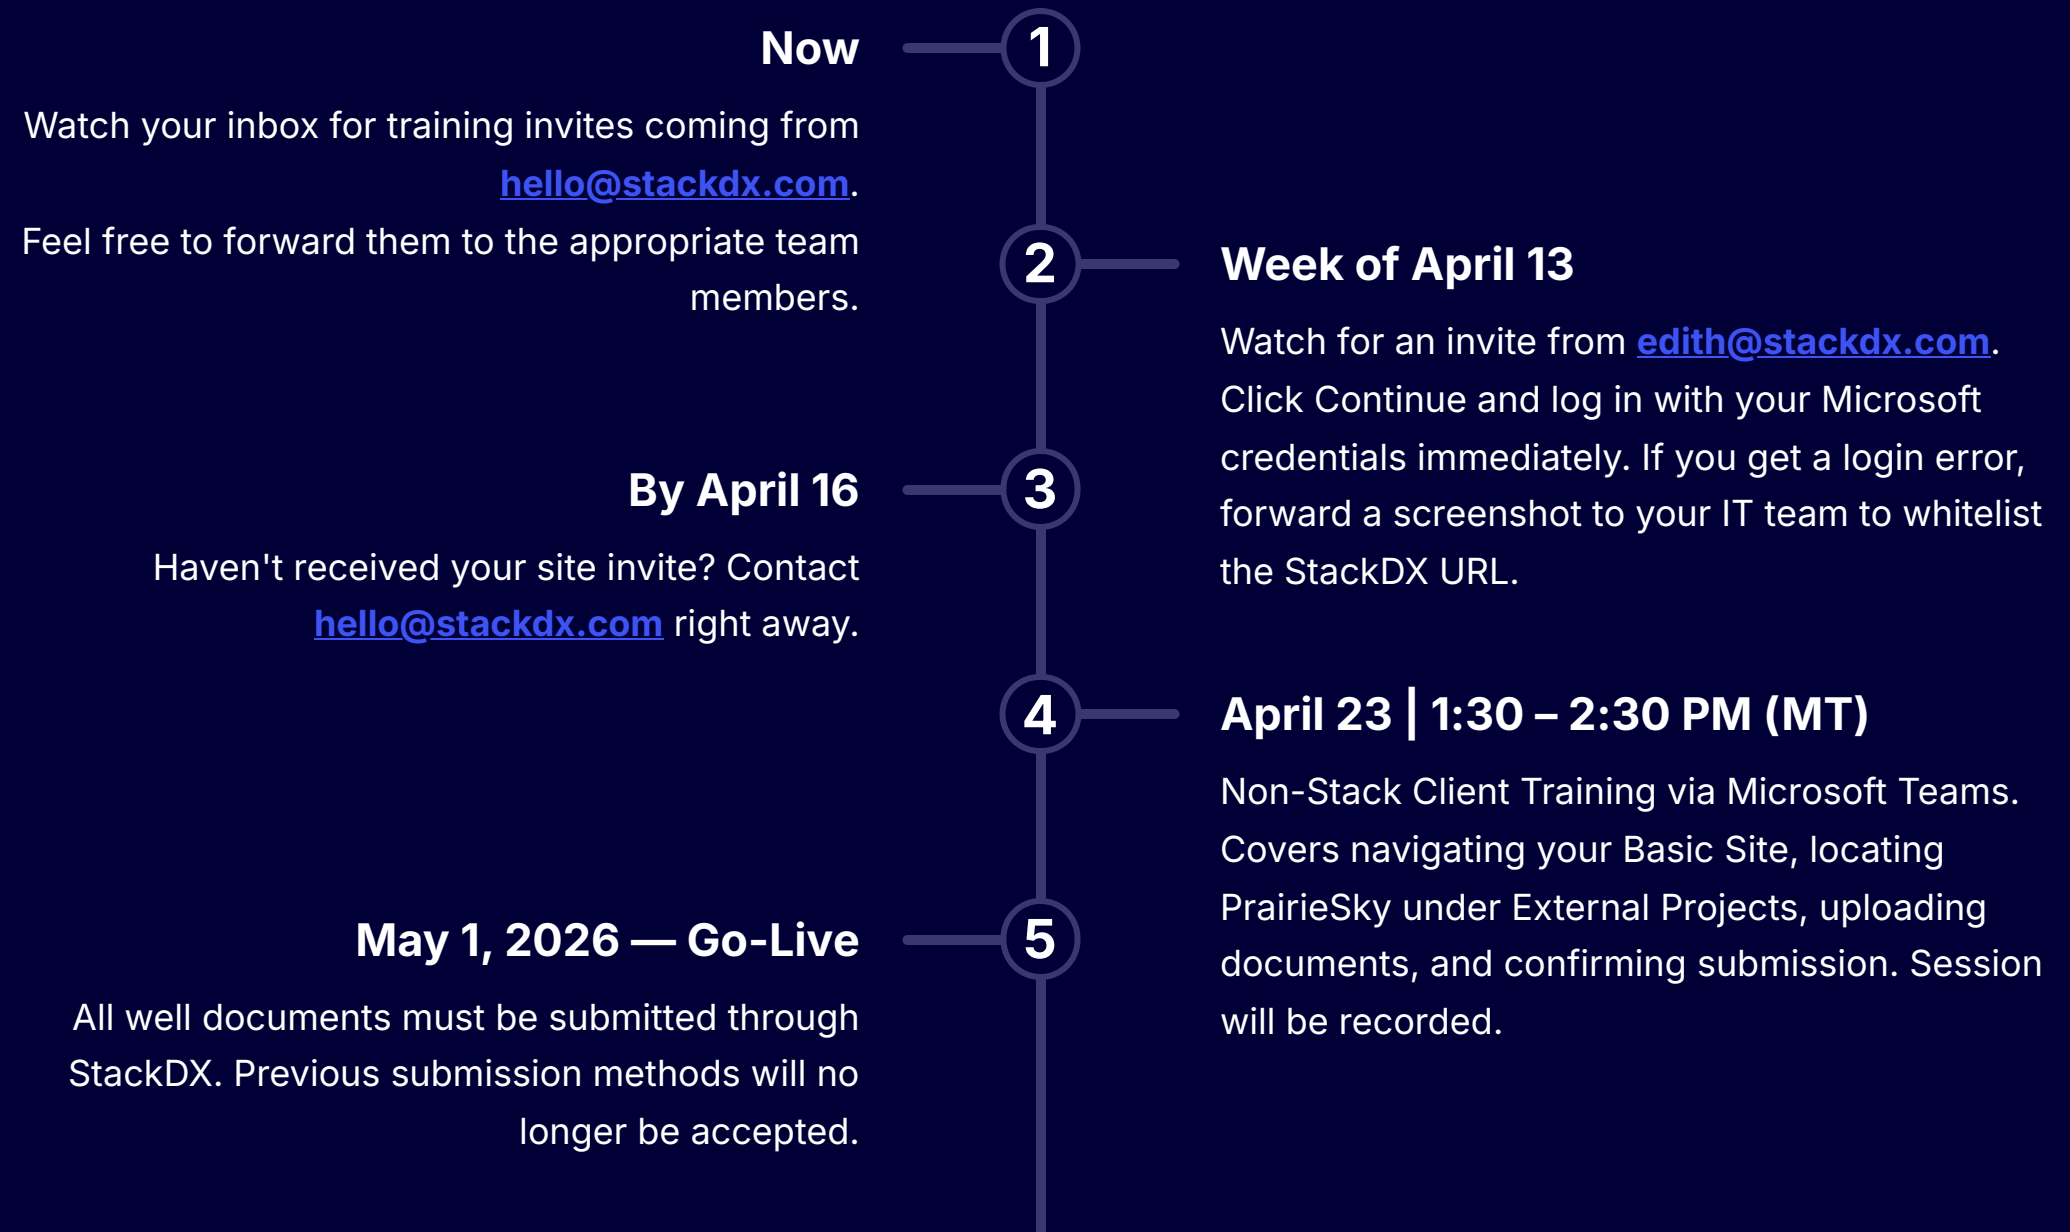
1

Now

Watch your inbox for training invites coming from hello@stackdx.com.

Feel free to forward them to the appropriate team members.

2

Week of April 13

Watch for an invite from edith@stackdx.com. Click Continue and log in with your Microsoft credentials immediately. If you get a login error, forward a screenshot to your IT team to whitelist the StackDX URL.

3

By April 16

Haven't received your site invite? Contact hello@stackdx.com right away.

4

April 23 | 1:30 – 2:30 PM (MT)

Non-Stack Client Training via Microsoft Teams. Covers navigating your Basic Site, locating PrairieSky under External Projects, uploading documents, and confirming submission. Session will be recorded.

5

May 1, 2026 — Go-Live

All well documents must be submitted through StackDX. Previous submission methods will no longer be accepted.